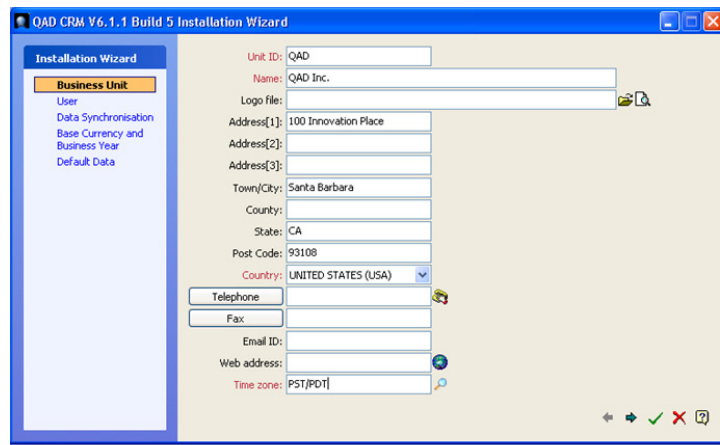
QAD CRM V6.1.1 Build 5 Installation Wizard

Installation Wizard
Business Unit
User
Data Synchronisation
Base Currency and Business Year
Default Data

Unit ID: QAD
Name: QAD Inc.
Logo file:
Address[1]: 100 Innovation Place
Address[2]:
Address[3]:
Town/City: Santa Barbara
County:
State: CA
Post Code: 93108
Country: UNITED STATES (USA)
Telephone
Fax
Email ID:
Web address:
Time zone: PST/PDT